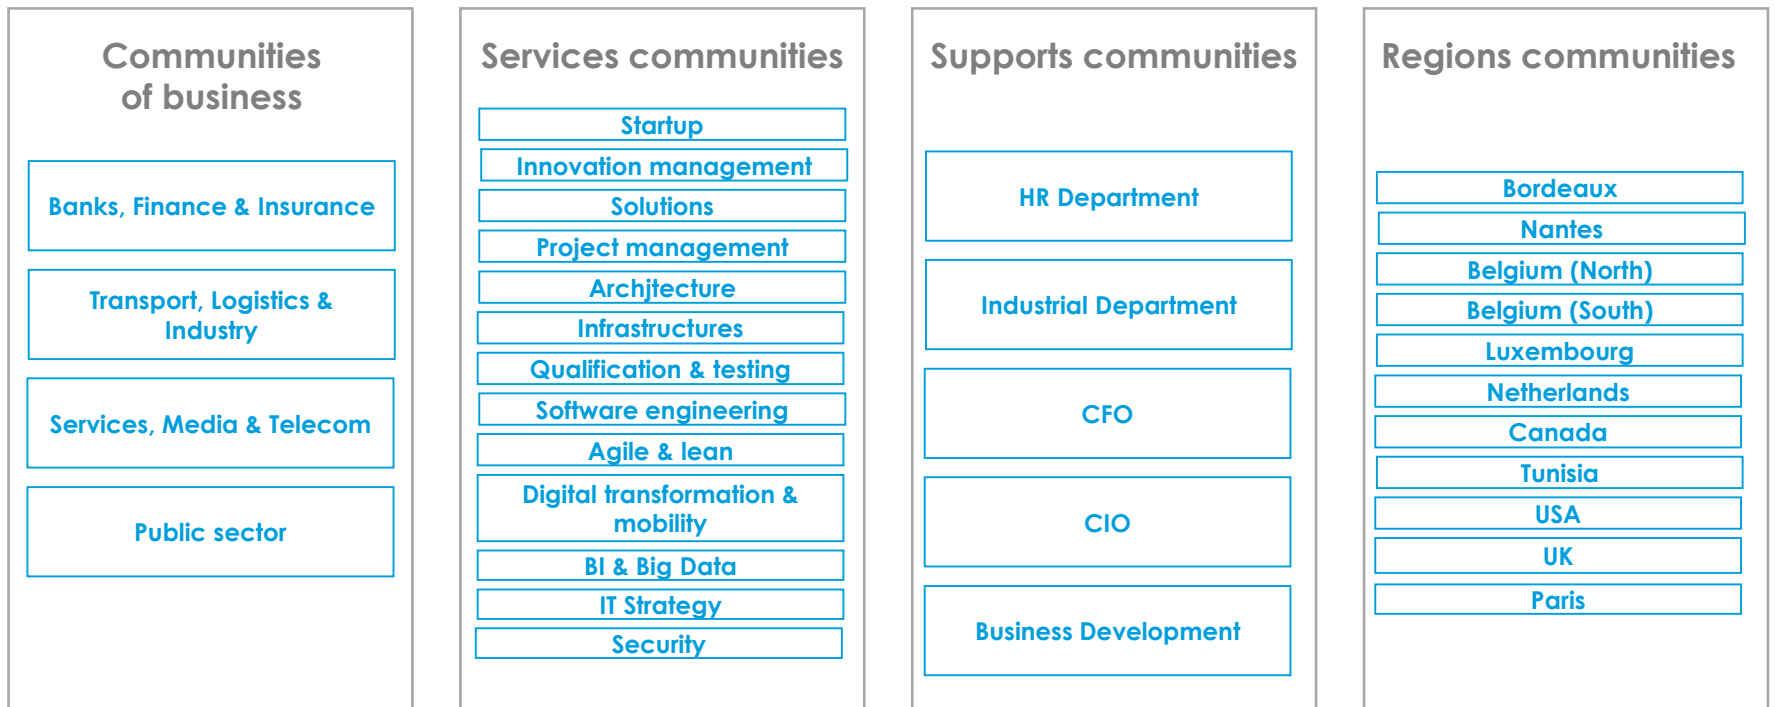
Communities of business

Banks, Finance & Insurance

Transport, Logistics & Industry

Services, Media & Telecom

Public sector

Services communities

Startup

Innovation management

Solutions

Project management

Architecture

Infrastructures

Qualification & testing

Software engineering

Agile & lean

Digital transformation & mobility

BI & Big Data

IT Strategy

Security

Supports communities

HR Department

Industrial Department

CFO

CIO

Business Development

Regions communities

Bordeaux

Nantes

Belgium (North)

Belgium (South)

Luxembourg

Netherlands

Canada

Tunisia

USA

UK

Paris